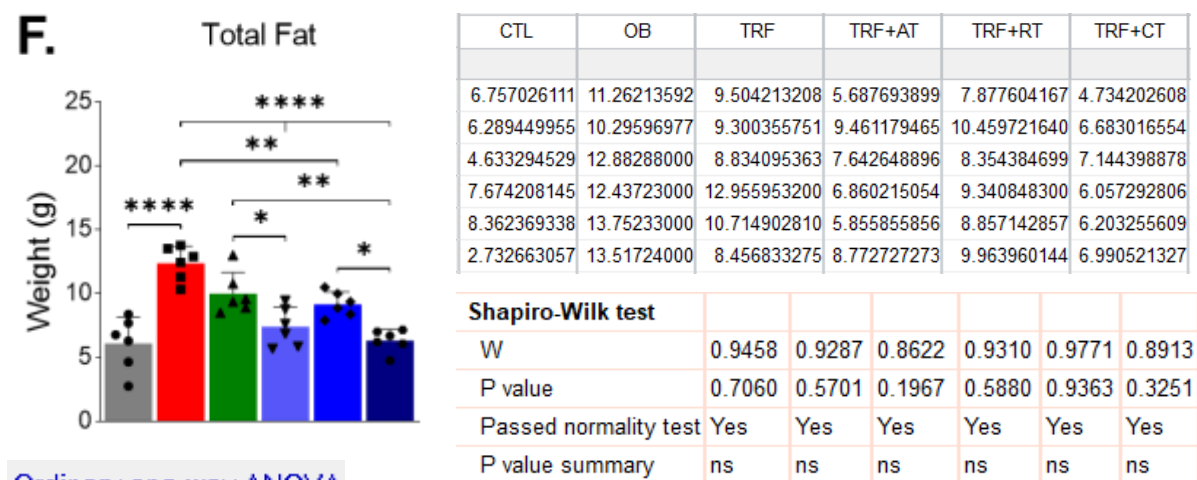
F.

Total Fat

Weight (g)

25
20
15
10
5
0

****
**
**
****
*
*

| CTL | OB | TRF | TRF+AT | TRF+RT | TRF+CT |
|---|---|---|---|---|---|
| | | | | | |
| 6.757026111 | 11.26213592 | 9.504213208 | 5.687693899 | 7.877604167 | 4.734202608 |
| 6.289449955 | 10.29596977 | 9.300355751 | 9.461179465 | 10.459721640 | 6.683016554 |
| 4.633294529 | 12.88288000 | 8.834095363 | 7.642648896 | 8.354384699 | 7.144398878 |
| 7.674208145 | 12.43723000 | 12.955953200 | 6.860215054 | 9.340848300 | 6.057292806 |
| 8.362369338 | 13.75233000 | 10.714902810 | 5.855855856 | 8.857142857 | 6.203255609 |
| 2.732663057 | 13.51724000 | 8.456833275 | 8.772727273 | 9.963960144 | 6.990521327 |

| Shapiro-Wilk test | | | | | | |
|---|---|---|---|---|---|---|
| W | 0.9458 | 0.9287 | 0.8622 | 0.9310 | 0.9771 | 0.8913 |
| P value | 0.7060 | 0.5701 | 0.1967 | 0.5880 | 0.9363 | 0.3251 |
| Passed normality test | Yes | Yes | Yes | Yes | Yes | Yes |
| P value summary | ns | ns | ns | ns | ns | ns |

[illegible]